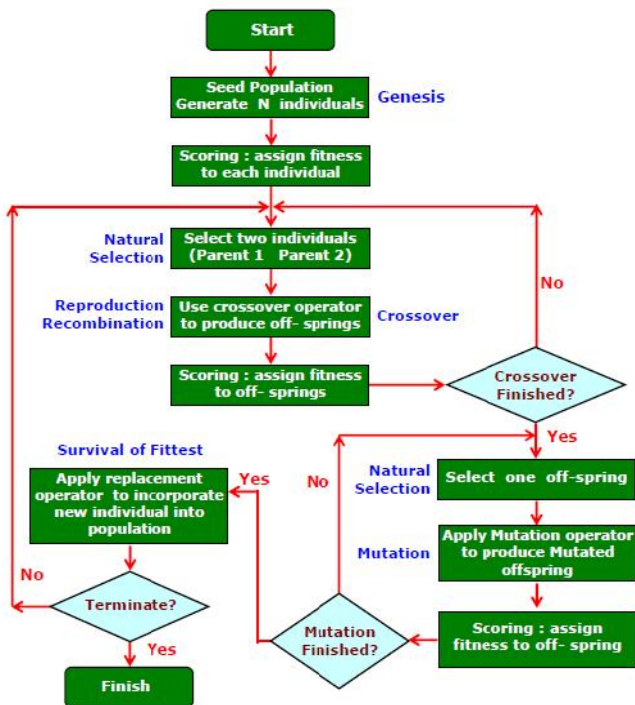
Start

Seed Population
Generate N individuals

Genesis

Scoring : assign fitness to each individual

Natural Selection

Select two individuals (Parent 1 Parent 2)

Reproduction Recombination

Use crossover operator to produce off- springs

Crossover

Scoring : assign fitness to off- springs

Crossover Finished?

No

Yes

Survival of Fittest

Apply replacement operator to incorporate new individual into population

Yes

No

Natural Selection

Select one off-spring

Mutation

Apply Mutation operator to produce Mutated offspring

No

Terminate?

Yes

Mutation Finished?

Scoring : assign fitness to off- spring

Finish